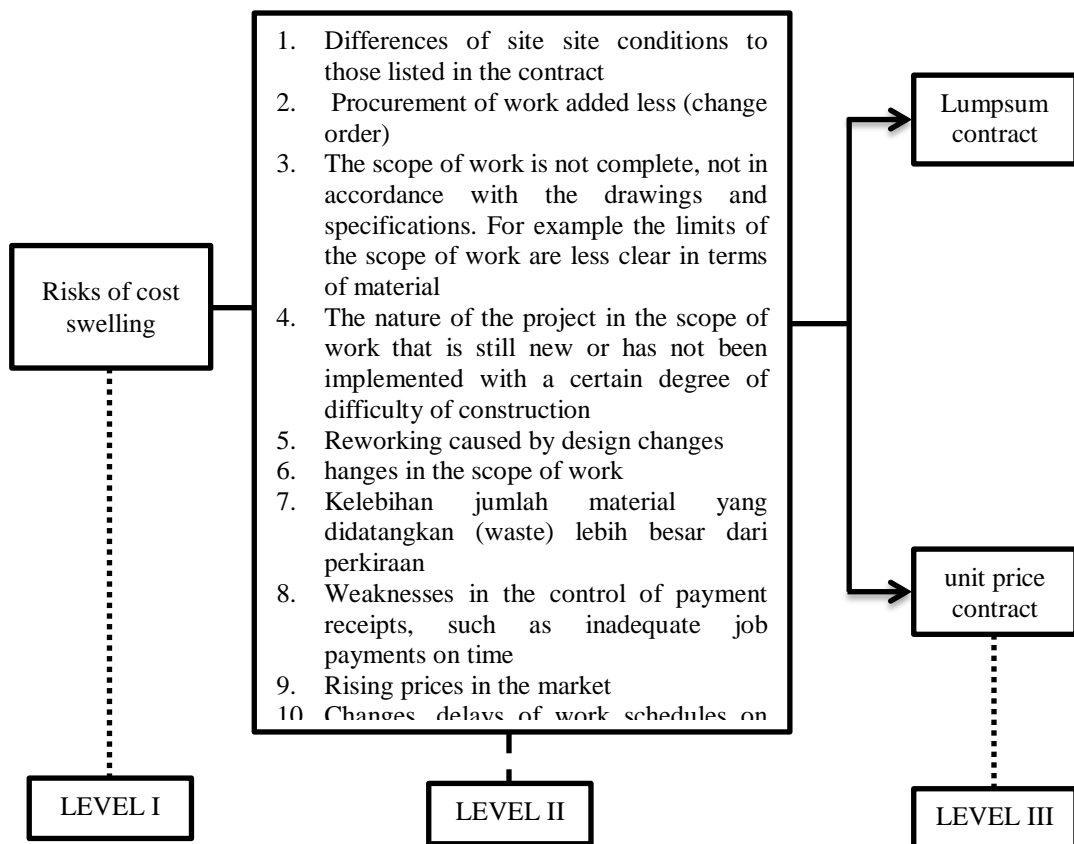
Risks of cost swelling

1. Differences of site site conditions to those listed in the contract
2. Procurement of work added less (change order)
3. The scope of work is not complete, not in accordance with the drawings and specifications. For example the limits of the scope of work are less clear in terms of material
4. The nature of the project in the scope of work that is still new or has not been implemented with a certain degree of difficulty of construction
5. Reworking caused by design changes
6. hanges in the scope of work
7. Kelebihan jumlah material yang didatangkan (waste) lebih besar dari perkiraan
8. Weaknesses in the control of payment receipts, such as inadequate job payments on time
9. Rising prices in the market
10. Changes, delays of work schedules on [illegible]

Lumpsum contract

unit price contract

LEVEL I

LEVEL II

LEVEL III